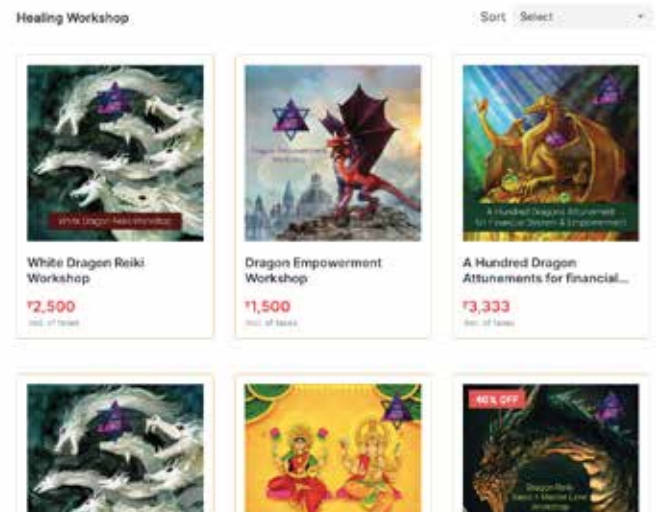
Healing Workshop

Sort Select

White Dragon Reiki Workshop

White Dragon Reiki Workshop
₹2,500
incl. of taxes

Dragon Empowerment Workshop

Dragon Empowerment Workshop
₹1,500
incl. of taxes

A Hundred Dragons Attunement for Financial Freedom & Empowerment

A Hundred Dragon Attunements for financial...
₹3,333
incl. of taxes

40% OFF

Dragon Reiki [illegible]